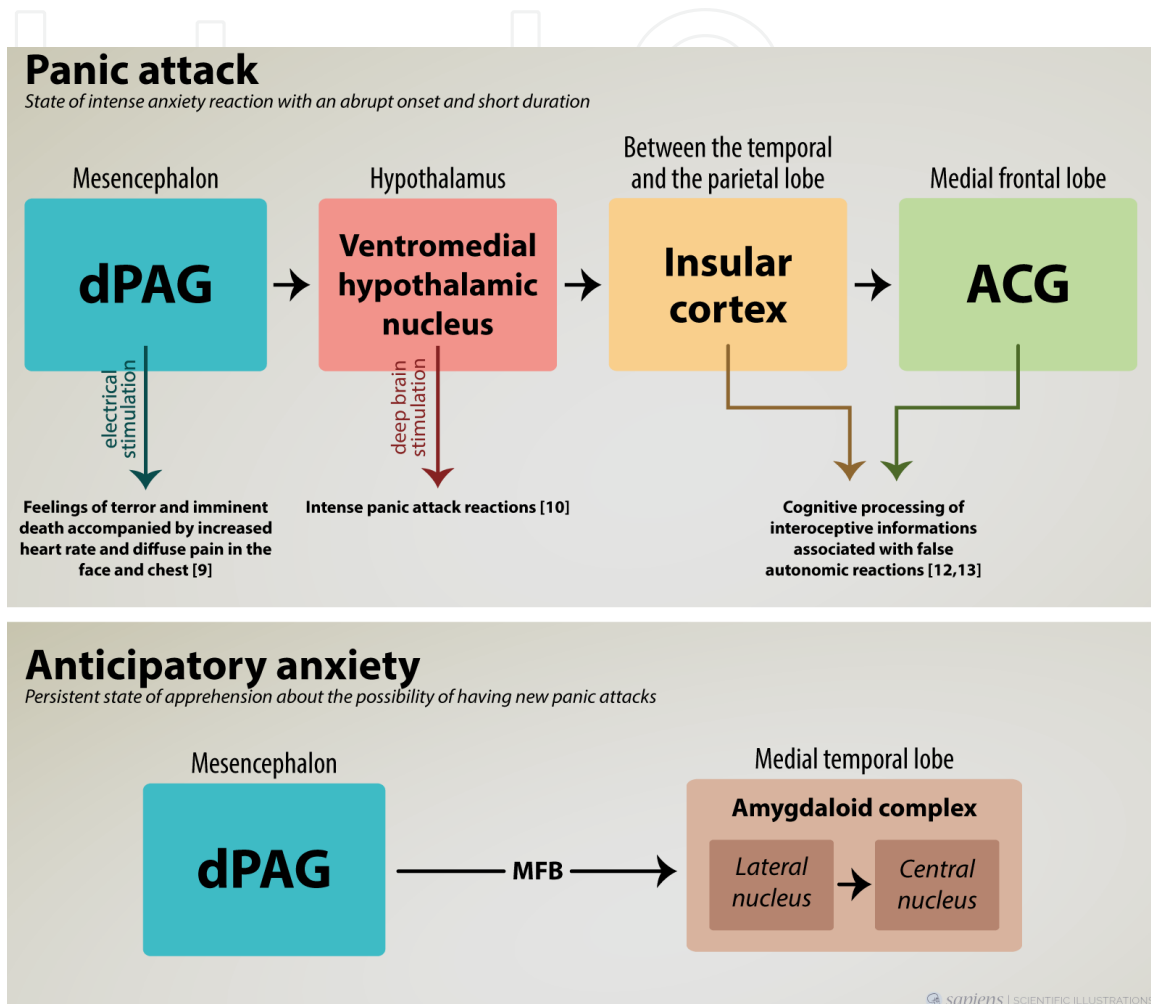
Panic attack

State of intense anxiety reaction with an abrupt onset and short duration

Mesencephalon

dPAG

Hypothalamus

Ventromedial hypothalamic nucleus

Between the temporal and the parietal lobe

Insular cortex

Medial frontal lobe

ACG

electrical stimulation

deep brain stimulation

Feelings of terror and imminent death accompanied by increased heart rate and diffuse pain in the face and chest [9]

Intense panic attack reactions [10]

Cognitive processing of interoceptive informations associated with false autonomic reactions [12,13]

Anticipatory anxiety

Persistent state of apprehension about the possibility of having new panic attacks

Mesencephalon

dPAG

MFB

Medial temporal lobe

Amygdaloid complex

Lateral nucleus

Central nucleus

sapiens | SCIENTIFIC ILLUSTRATION